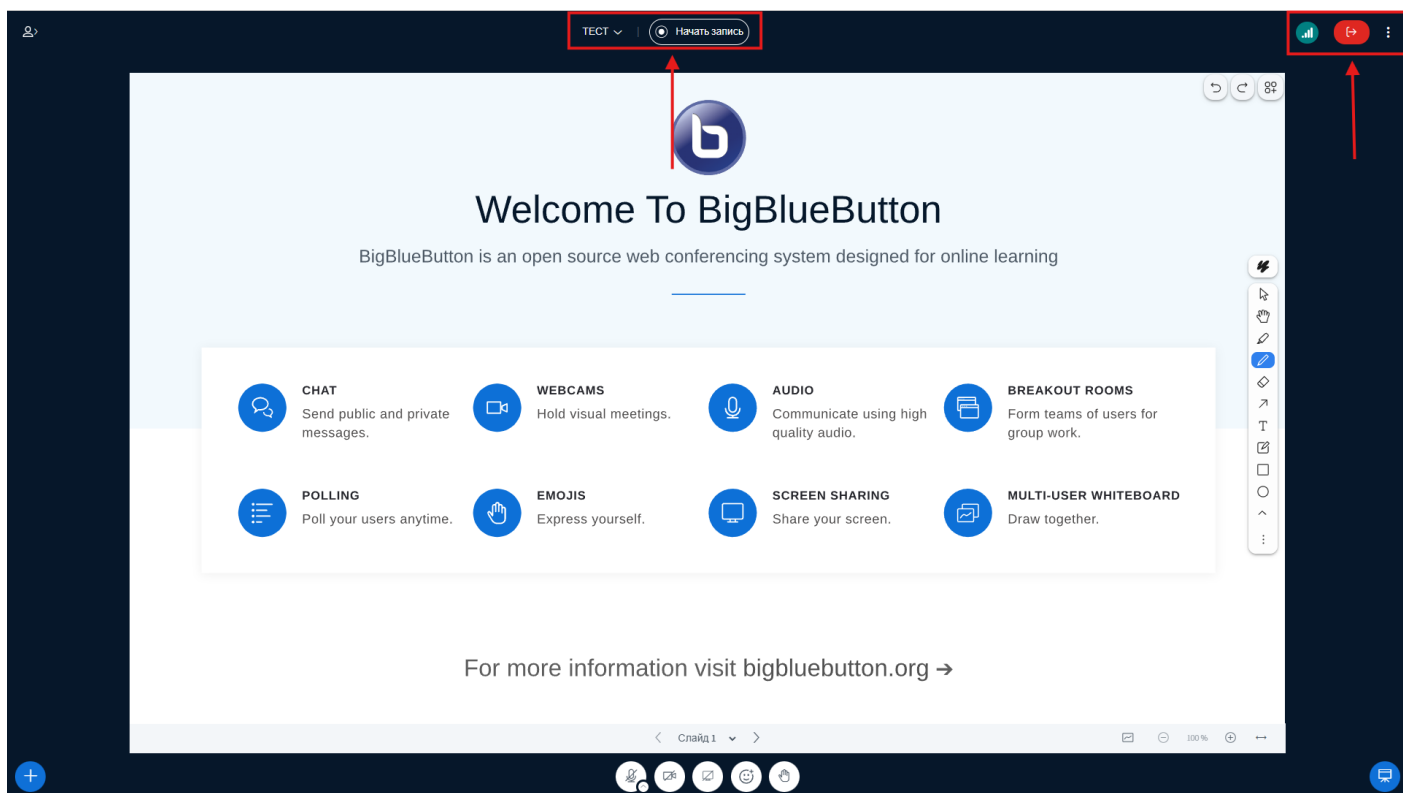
ТЕСТ
Начать запись

Welcome To BigBlueButton

BigBlueButton is an open source web conferencing system designed for online learning

CHAT
Send public and private messages.

WEBCAMS
Hold visual meetings.

AUDIO
Communicate using high quality audio.

BREAKOUT ROOMS
Form teams of users for group work.

POLLING
Poll your users anytime.

EMOJIS
Express yourself.

SCREEN SHARING
Share your screen.

MULTI-USER WHITEBOARD
Draw together.

For more information visit bigbluebutton.org ➔

Слайд 1

100 %